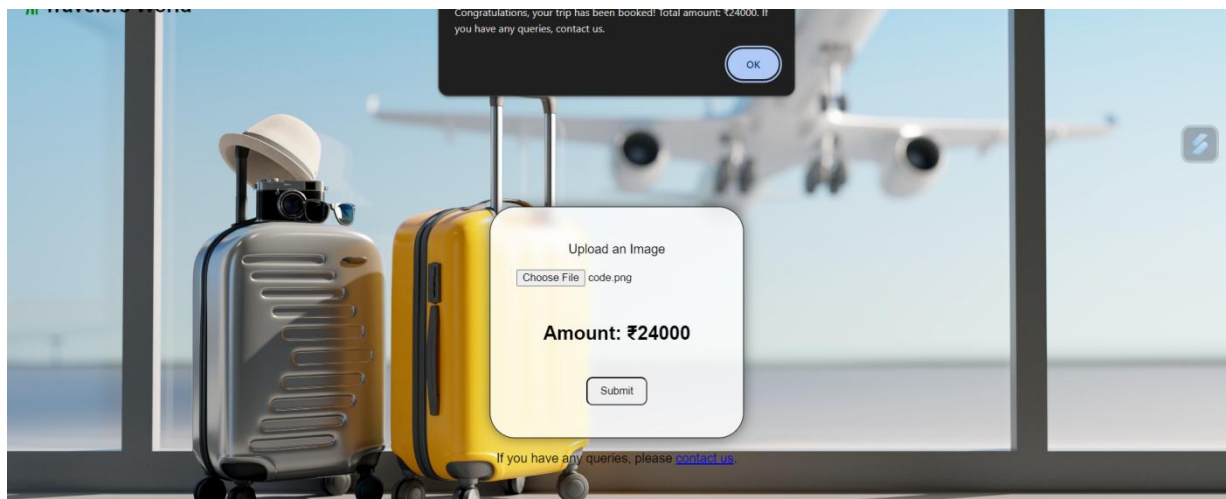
Travelers World

Congratulations, your trip has been booked! Total amount: ₹24000. If you have any queries, contact us.

OK

Upload an Image

Choose File code.png

Amount: ₹24000

Submit

If you have any queries, please contact us.